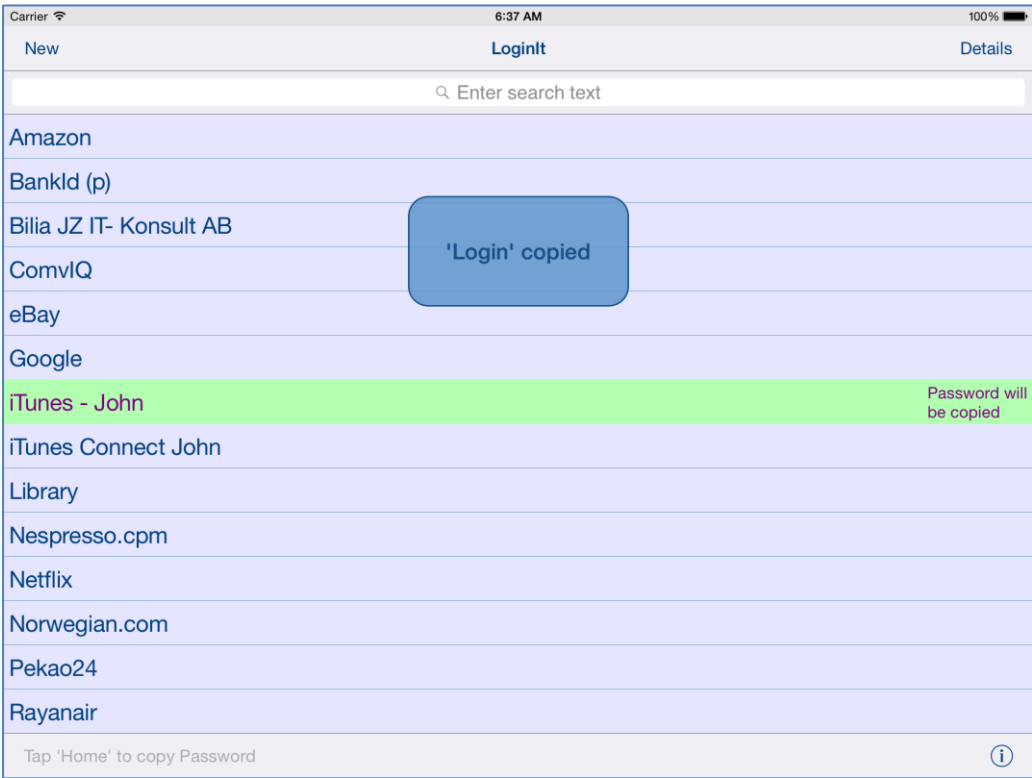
Carrier
6:37 AM
100%

New
LoginIt
Details

Enter search text

Amazon
BankId (p)
Bilia JZ IT- Konsult AB
'Login' copied
ComvIQ
eBay
Google
iTunes - John
Password will be copied
iTunes Connect John
Library
Nespresso.cpm
Netflix
Norwegian.com
Pekao24
Rayanair

Tap 'Home' to copy Password
ⓘ